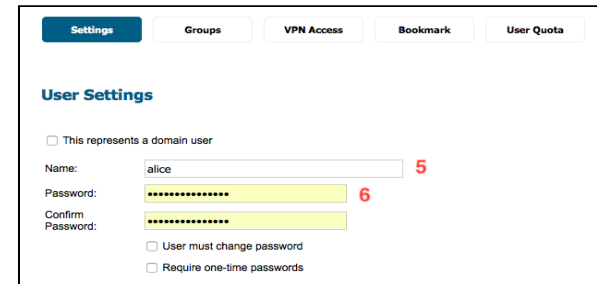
Settings Groups VPN Access Bookmark User Quota

User Settings

This represents a domain user

Name: alice 5

Password: •••••••••••••••• 6

Confirm Password: ••••••••••••••••

User must change password

Require one-time passwords